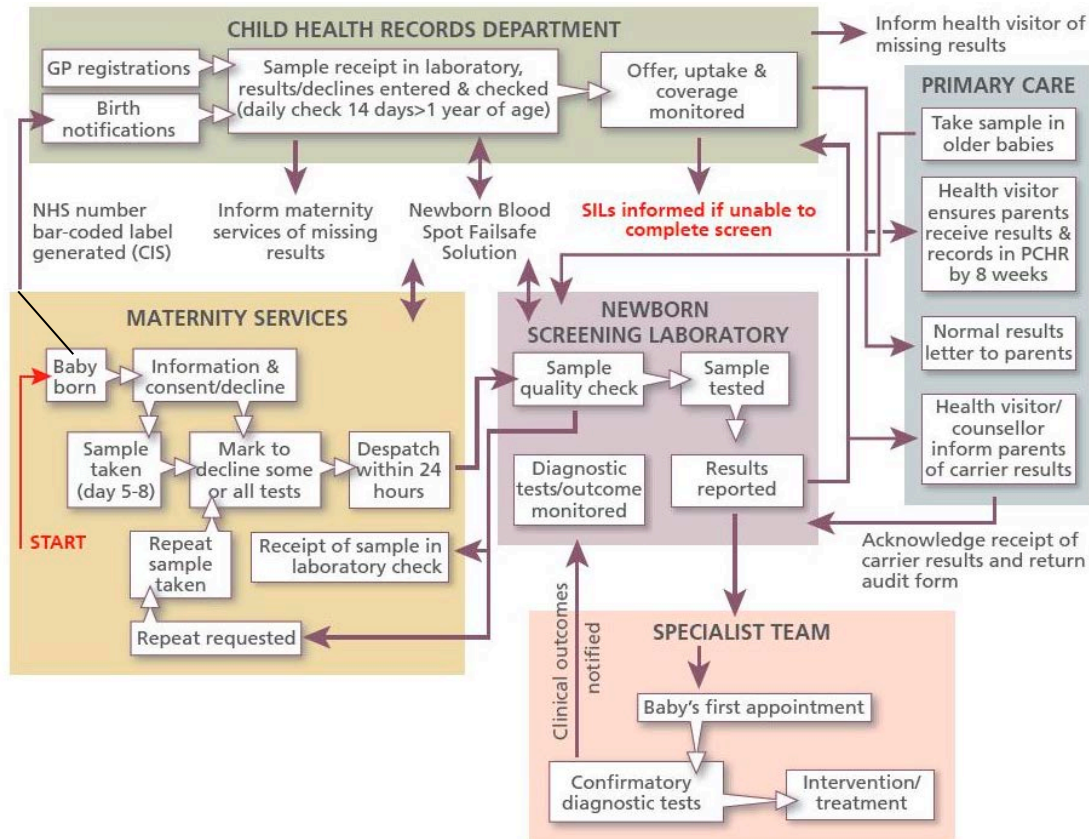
CHILD HEALTH RECORDS DEPARTMENT

Inform health visitor of missing results

GP registrations

Birth notifications

Sample receipt in laboratory, results/declines entered & checked (daily check 14 days>1 year of age)

Offer, uptake & coverage monitored

PRIMARY CARE

Take sample in older babies

Health visitor ensures parents receive results & records in PCHR by 8 weeks

Normal results letter to parents

Health visitor/ counsellor inform parents of carrier results

NHS number bar-coded label generated (CIS)

Inform maternity services of missing results

Newborn Blood Spot Failsafe Solution

SILs informed if unable to complete screen

MATERNITY SERVICES

Baby born

Information & consent/decline

Sample taken (day 5-8)

Mark to decline some or all tests

Despatch within 24 hours

Repeat sample taken

Receipt of sample in laboratory check

Repeat requested

START

NEWBORN SCREENING LABORATORY

Sample quality check

Sample tested

Diagnostic tests/outcome monitored

Results reported

Acknowledge receipt of carrier results and return audit form

SPECIALIST TEAM

Clinical outcomes notified

Baby's first appointment

Confirmatory diagnostic tests

Intervention/ treatment